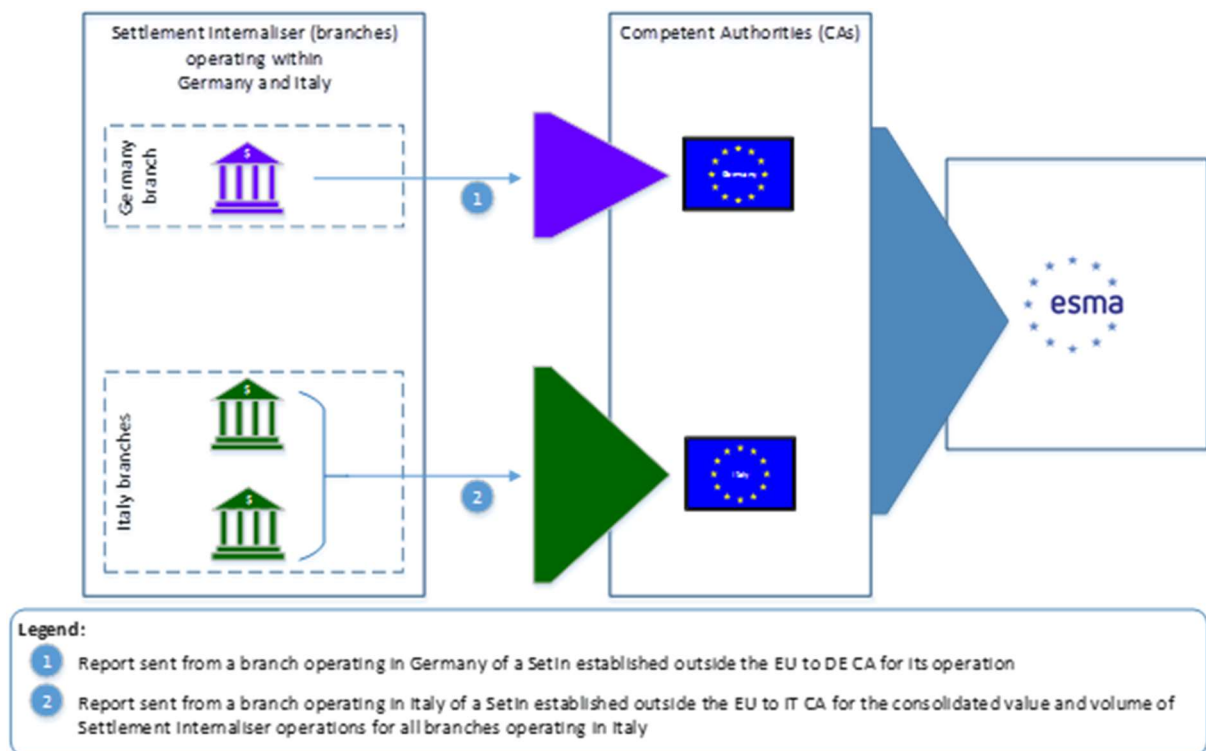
Settlement Internaliser (branches) operating within Germany and Italy

Competent Authorities (CAs)

Germany branch

$

1

Germany

Italy branches

$

$

2

Italy

esma

Legend:

1 Report sent from a branch operating in Germany of a SetIn established outside the EU to DE CA for its operation

2 Report sent from a branch operating in Italy of a SetIn established outside the EU to IT CA for the consolidated value and volume of Settlement Internaliser operations for all branches operating in Italy